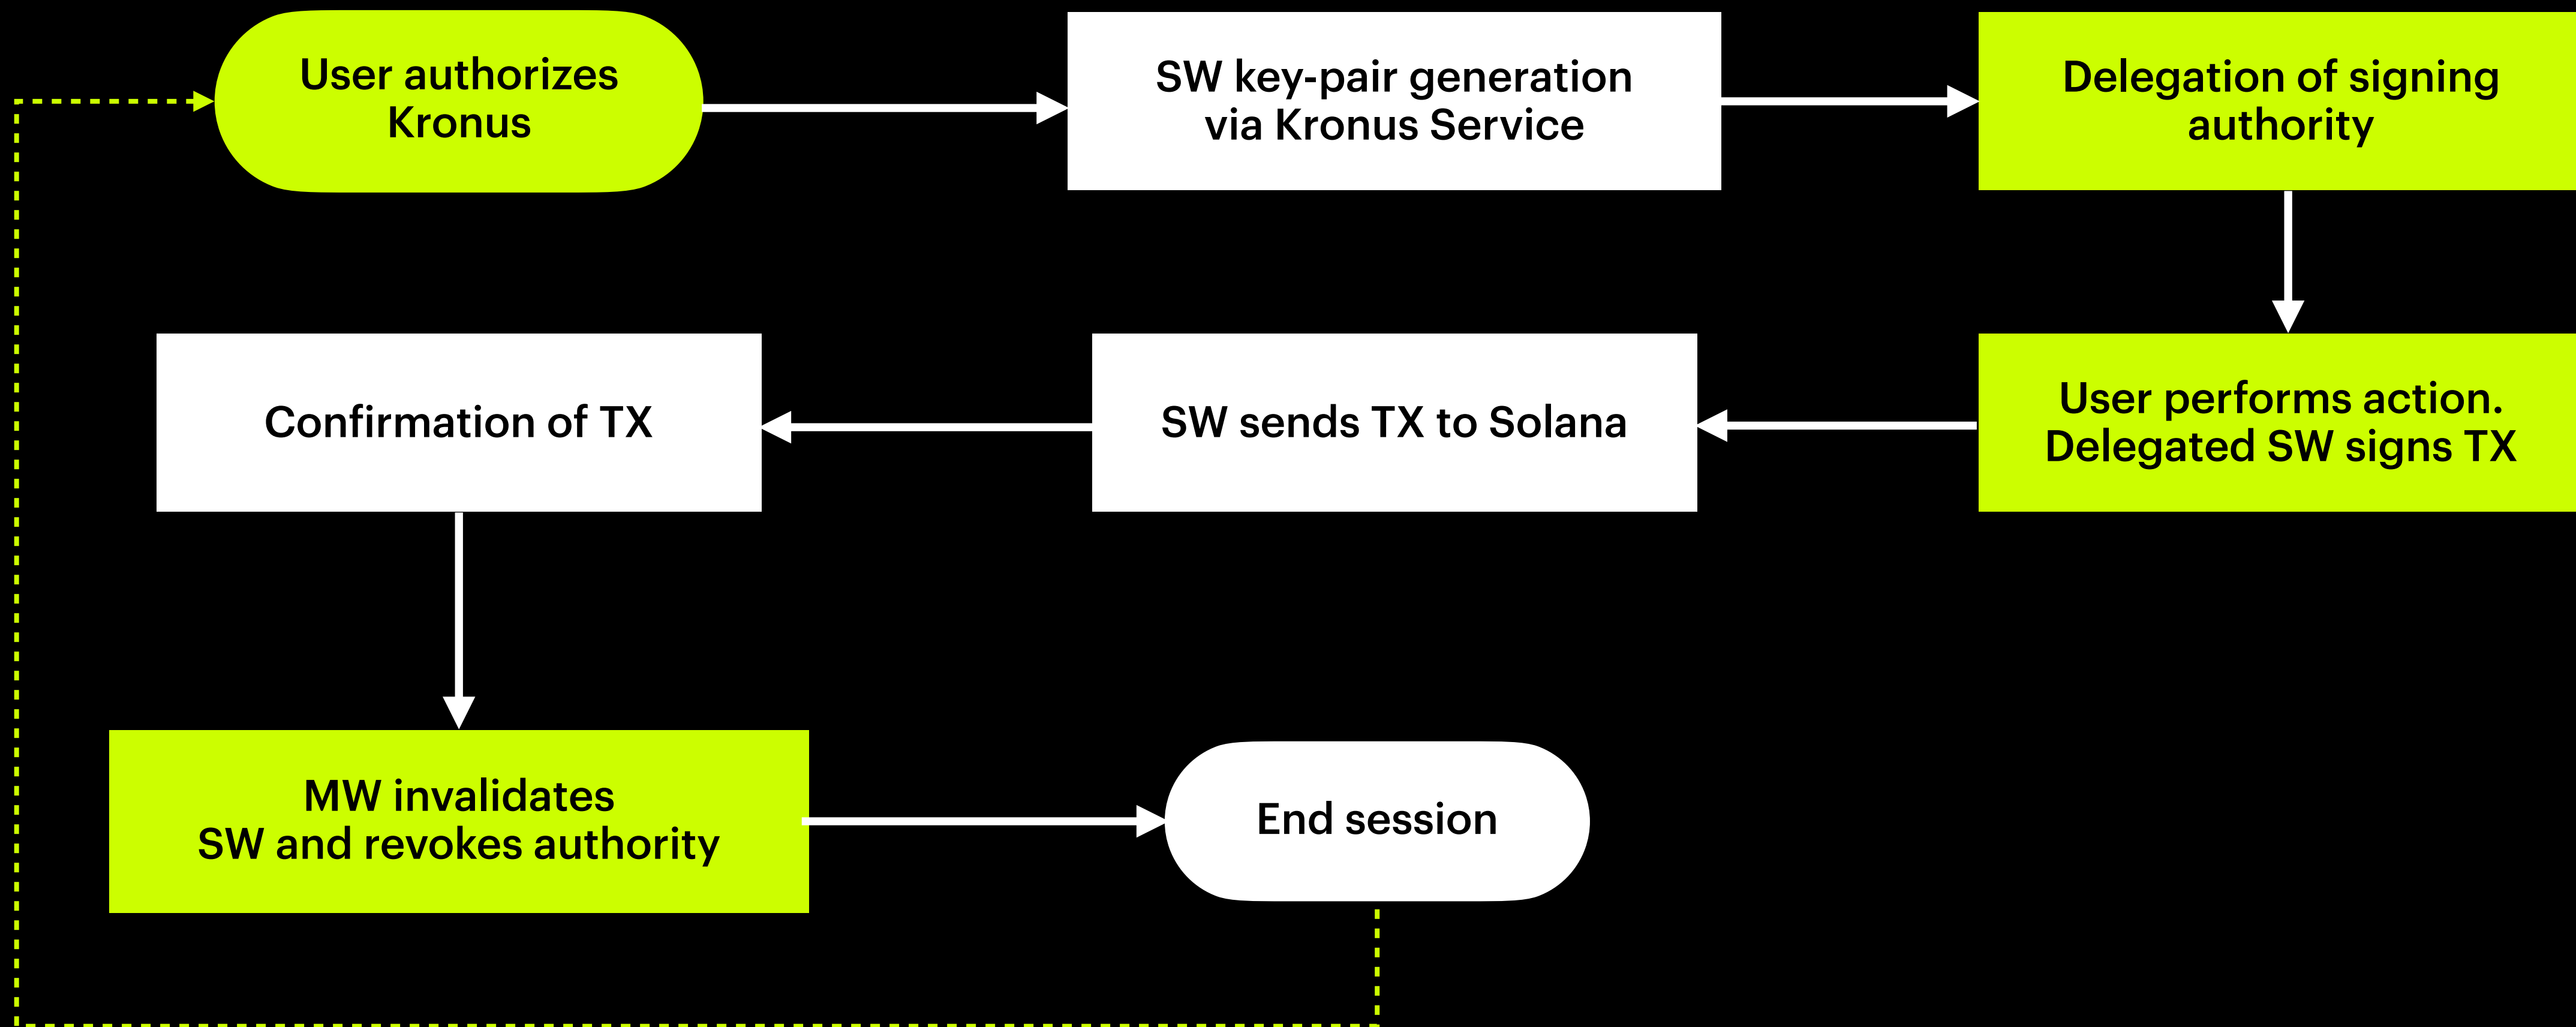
User authorizes Kronus

SW key-pair generation via Kronus Service

Delegation of signing authority

User performs action. Delegated SW signs TX

SW sends TX to Solana

Confirmation of TX

MW invalidates SW and revokes authority

End session